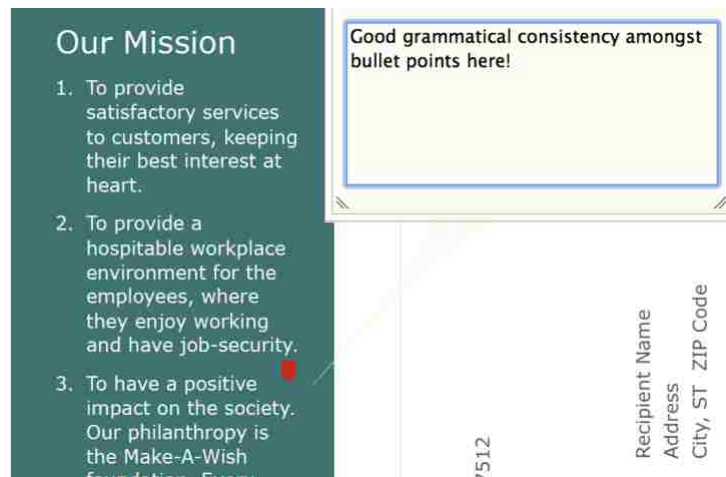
Our Mission

1. To provide satisfactory services to customers, keeping their best interest at heart.

2. To provide a hospitable workplace environment for the employees, where they enjoy working and have job-security.

3. To have a positive impact on the society. Our philanthropy is the Make-A-Wish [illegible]

Good grammatical consistency amongst bullet points here!

Recipient Name
Address
City, ST ZIP Code

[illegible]512